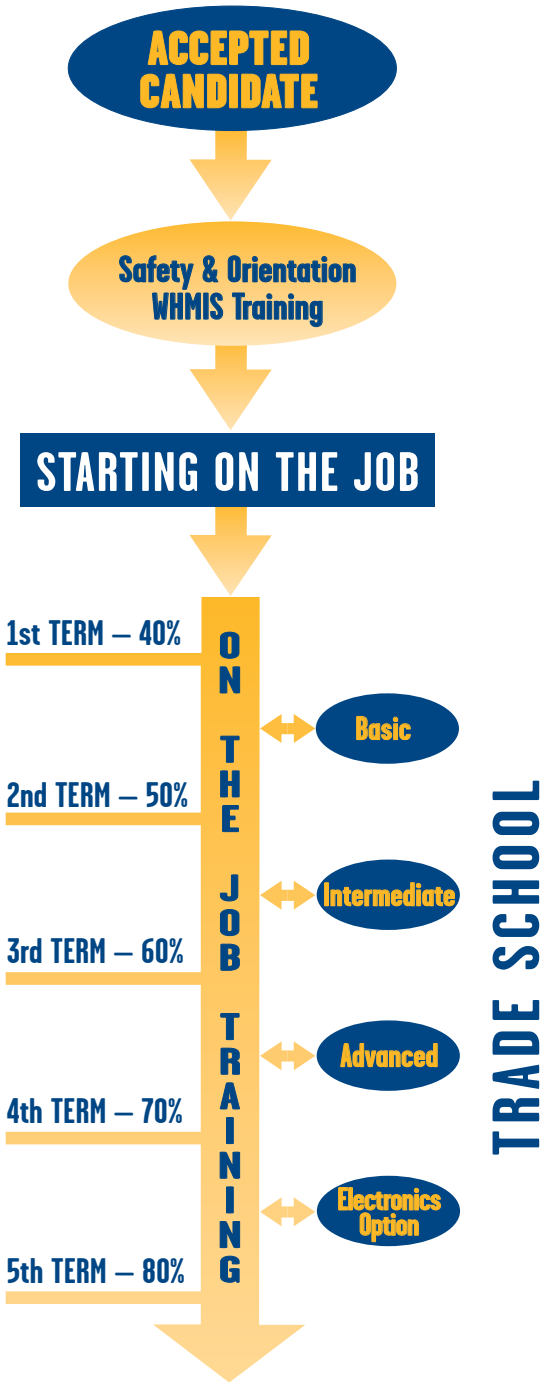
ACCEPTED CANDIDATE

Safety & Orientation WHMIS Training

STARTING ON THE JOB

1st TERM – 40%

2nd TERM – 50%

3rd TERM – 60%

4th TERM – 70%

5th TERM – 80%

ON THE JOB TRAINING

Basic

Intermediate

Advanced

Electronics Option

TRADE SCHOOL